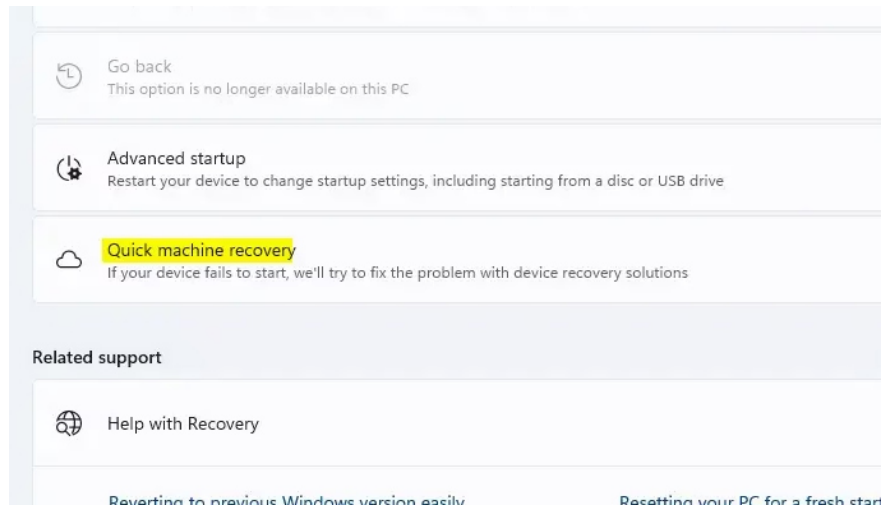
Go back
This option is no longer available on this PC

Advanced startup
Restart your device to change startup settings, including starting from a disc or USB drive

Quick machine recovery
If your device fails to start, we'll try to fix the problem with device recovery solutions

Related support

Help with Recovery

Reverting to previous Windows version easily

Resetting your PC for a fresh start